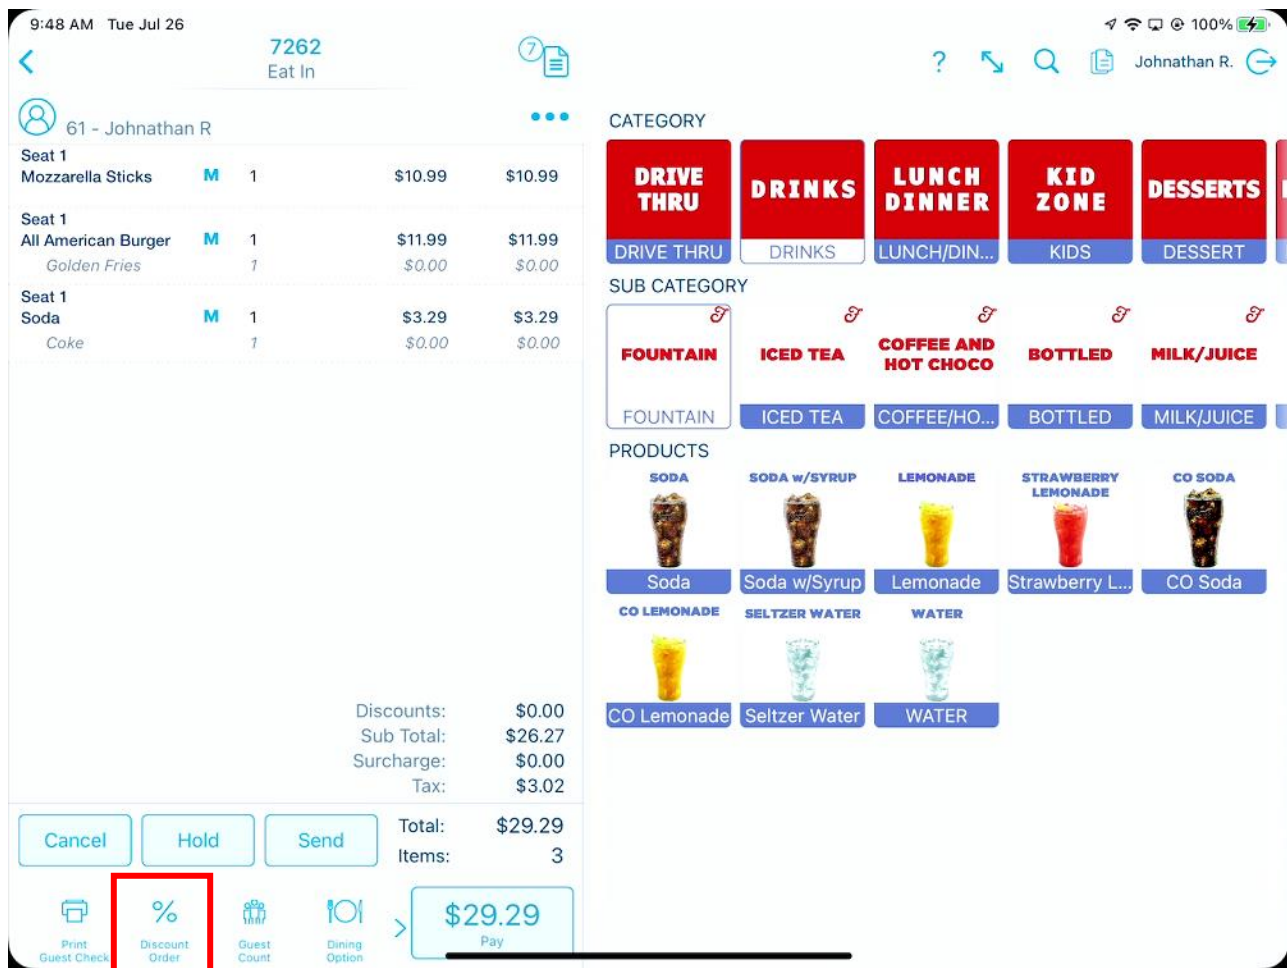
9:48 AM Tue Jul 26

100%

7262
Eat In

7

? Johnathan R.

61 - Johnathan R

•••

| Seat 1 | | | | |
|---|---|---|---|---|
| Mozzarella Sticks | M | 1 | $10.99 | $10.99 |
| Seat 1 | | | | |
| All American Burger | M | 1 | $11.99 | $11.99 |
| Golden Fries | | 1 | $0.00 | $0.00 |
| Seat 1 | | | | |
| Soda | M | 1 | $3.29 | $3.29 |
| Coke | | 1 | $0.00 | $0.00 |

CATEGORY

DRIVE THRU
DRIVE THRU

DRINKS
DRINKS

LUNCH DINNER
LUNCH/DIN...

KID ZONE
KIDS

DESSERTS
DESSERT

SUB CATEGORY

FOUNTAIN
FOUNTAIN

ICED TEA
ICED TEA

COFFEE AND HOT CHOCO
COFFEE/HO...

BOTTLED
BOTTLED

MILK/JUICE
MILK/JUICE

PRODUCTS

SODA
Soda

SODA w/SYRUP
Soda w/Syrup

LEMONADE
Lemonade

STRAWBERRY LEMONADE
Strawberry L...

CO SODA
CO Soda

CO LEMONADE
CO Lemonade

SELTZER WATER
Seltzer Water

WATER
WATER

Discounts: $0.00
Sub Total: $26.27
Surcharge: $0.00
Tax: $3.02

Cancel Hold Send

Total: $29.29
Items: 3

Print Guest Check
Discount Order
Guest Count
Dining Option

$29.29
Pay